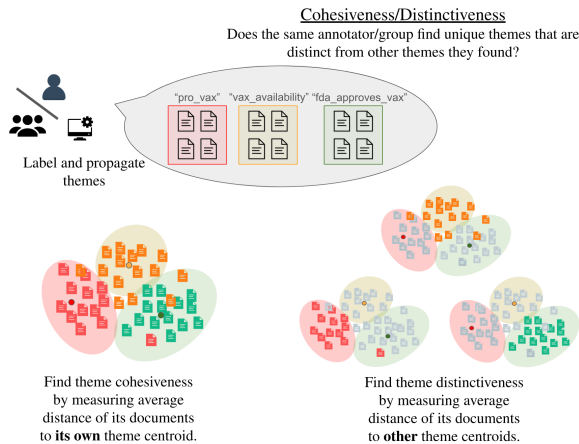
Cohesiveness/Distinctiveness

Does the same annotator/group find unique themes that are distinct from other themes they found?

"pro_vax" "vax_availability" "fda_approves_vax"

Label and propagate themes

Find theme cohesiveness by measuring average distance of its documents to **its own** theme centroid.

Find theme distinctiveness by measuring average distance of its documents to **other** theme centroids.